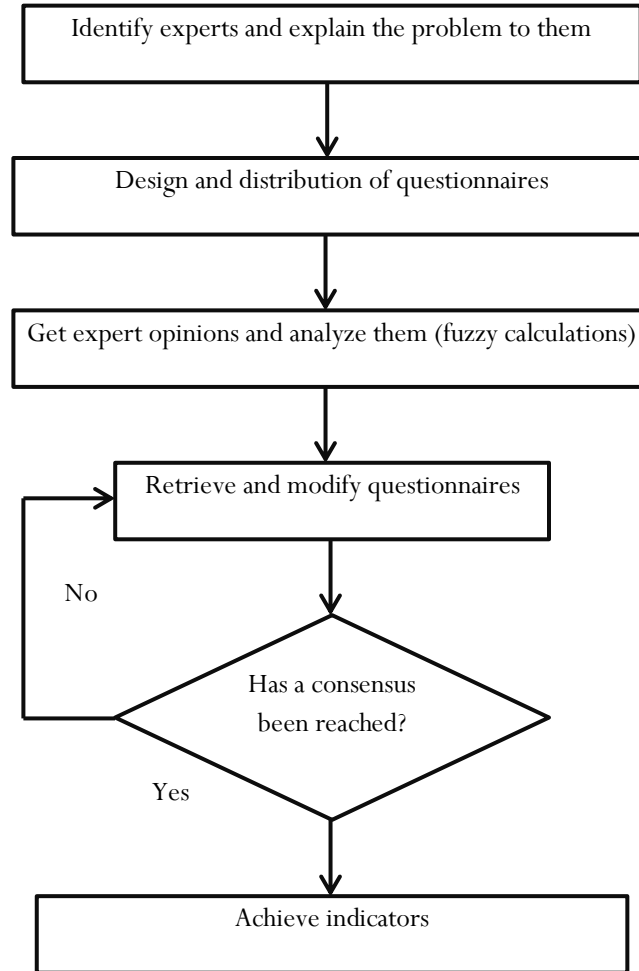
Identify experts and explain the problem to them

Design and distribution of questionnaires

Get expert opinions and analyze them (fuzzy calculations)

Retrieve and modify questionnaires

No

Has a consensus been reached?

Yes

Achieve indicators